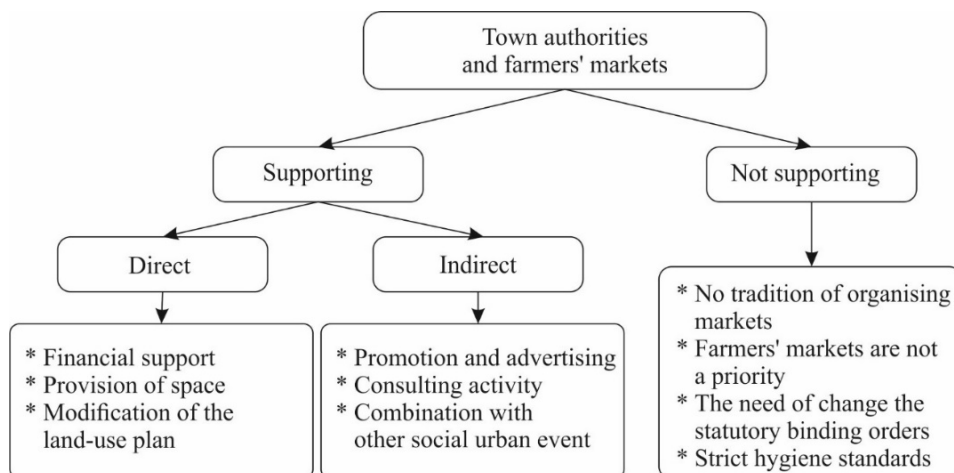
Town authorities and farmers' markets

Supporting

Not supporting

Direct

Indirect

* Financial support
* Provision of space
* Modification of the land-use plan

* Promotion and advertising
* Consulting activity
* Combination with other social urban event

* No tradition of organising markets
* Farmers' markets are not a priority
* The need of change the statutory binding orders
* Strict hygiene standards